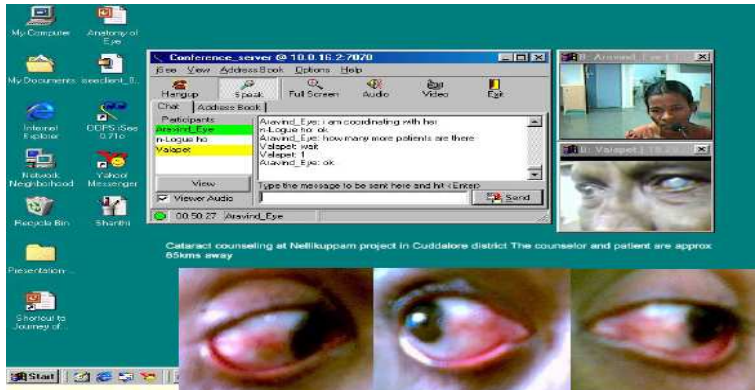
My Computer
Anatomy of Eye
My Documents
isesclient_8...
Internet Explorer
DDFS iSee 0.71c
Network Neighborhood
Yahoo! Messenger
Recycle Bin
Shanthi
Presentation...
Shortcut to Journey of...

Conference_server @ 10.0.16.2:7070
iSee View AddressBook Options Help
Hangup
Speak
Full Screen
Audio
Video
Exit
Chat
Address Book
Participants
Aravind_Eye
n-Logue ho
Valapet
View
Viewer Audio
Aravind_Eye: i am coordinating with her
n-Logue ho: ok
Aravind_Eye: how many more patients are there
Valapet: wait
Valapet: 1
Aravind_Eye: ok
Type the message to be sent here and hit <Enter>
Send
00:50:27 Aravind_Eye

Aravind_Eye
Valapet

Cataract counseling at Nellikuppam project in Cuddalore district The counselor and patient are approx 65kms away

Start